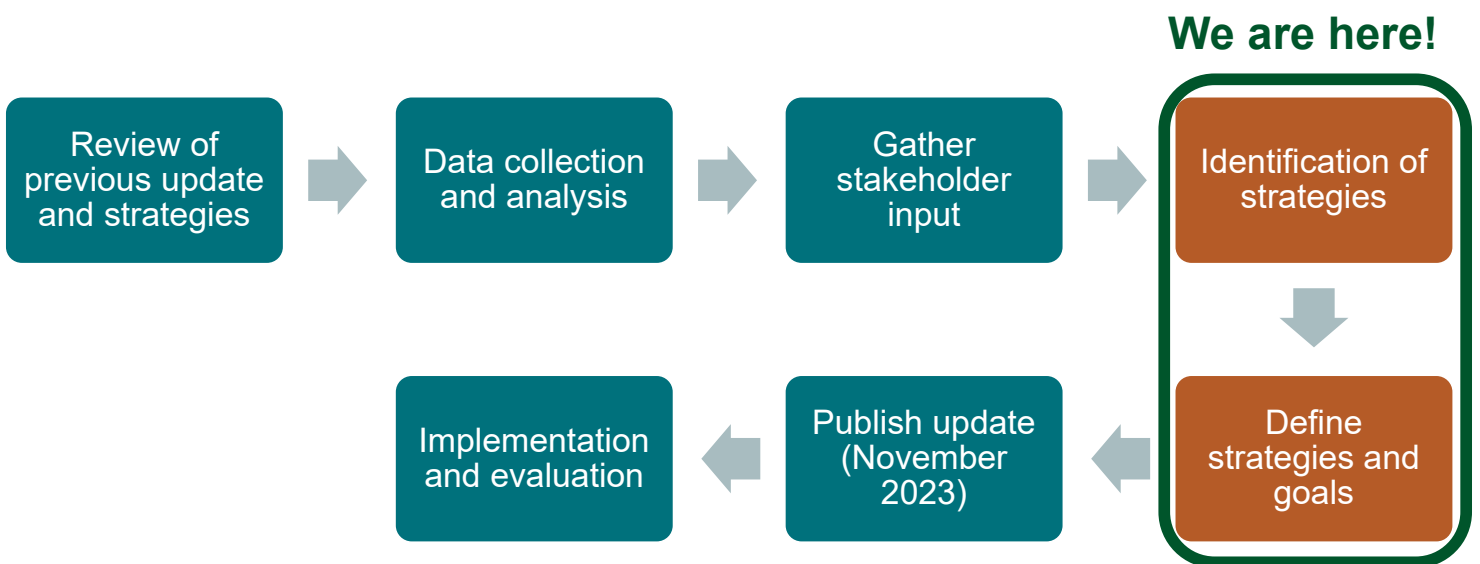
We are here!

Review of previous update and strategies

Data collection and analysis

Gather stakeholder input

Identification of strategies

Define strategies and goals

Publish update (November 2023)

Implementation and evaluation